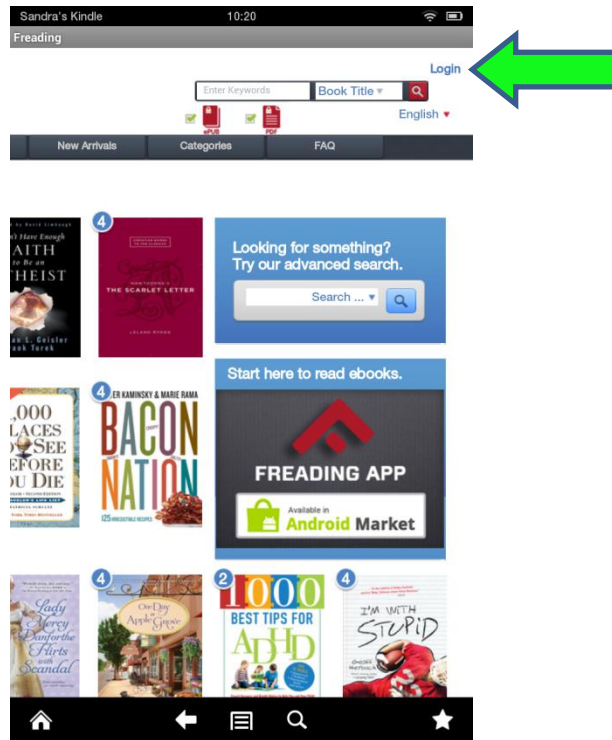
Sandra's Kindle 10:20

Freading

Login

Enter Keywords | Book Title

ePUB PDF

English

New Arrivals | Categories | FAQ

...Have Enough AITH to Be an THEIST
...n L. Geisler ...nk Turek

4
THE SCARLET LETTER
LELAND RYKEN

Looking for something? Try our advanced search.

Search ...

,000 LACES SEE EFORE OU DIE

4
...ER KAMINSKY & MARIE RAMA
BACON NATION
125 IRRESISTIBLE RECIPES

Start here to read ebooks.

FREADING APP

Available in Android Market

Lady Mercy Danforthe Flirts with Scandal

4
One Day in Apple Grove

2
1000 BEST TIPS FOR ADHD

4
I'M WITH STUPID